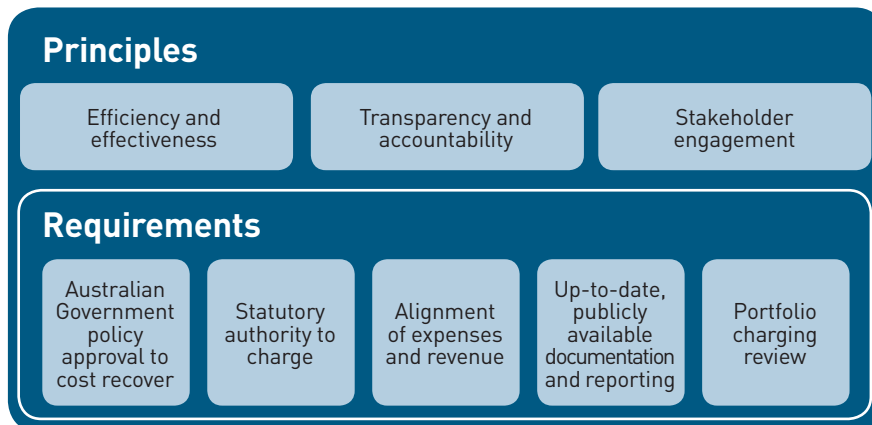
Principles

Efficiency and effectiveness

Transparency and accountability

Stakeholder engagement

Requirements

Australian Government policy approval to cost recover

Statutory authority to charge

Alignment of expenses and revenue

Up-to-date, publicly available documentation and reporting

Portfolio charging review